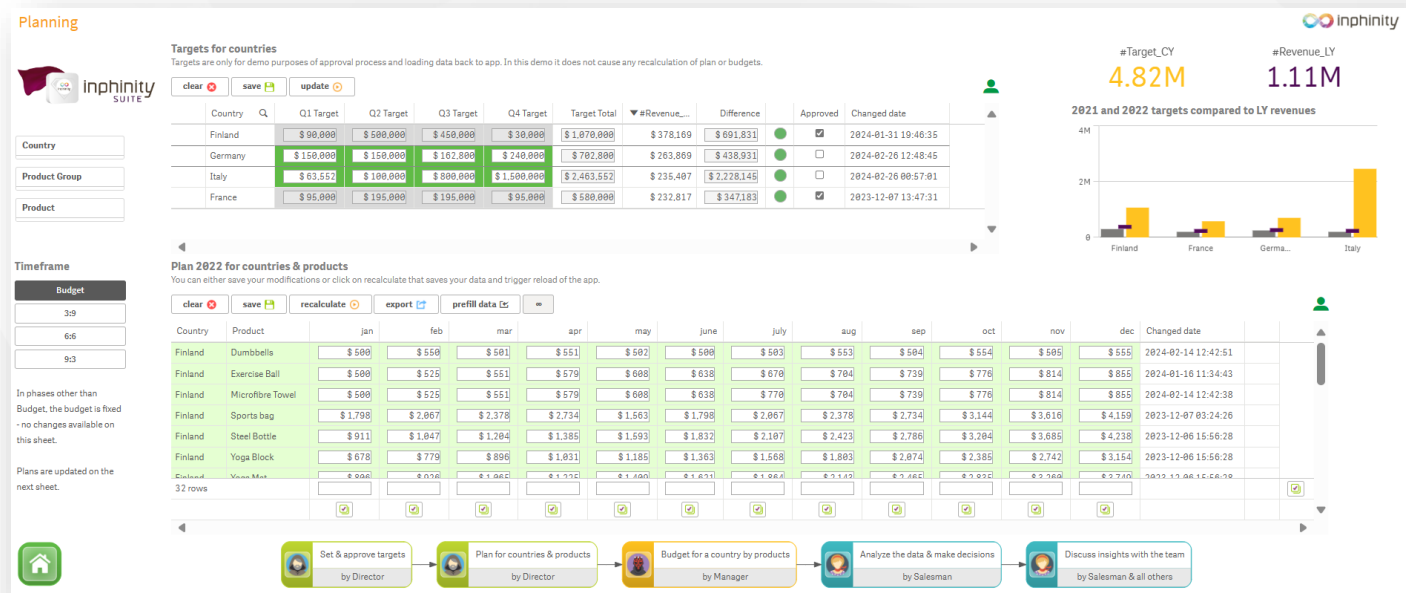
Planning

inphinity

inphinity SUITE

Country

Product Group

Product

Timeframe

Budget

3:9

6:6

9:3

In phases other than Budget, the budget is fixed - no changes available on this sheet.

Plans are updated on the next sheet.

Targets for countries

Targets are only for demo purposes of approval process and loading data back to app. In this demo it does not cause any recalculation of plan or budgets.

clear save update

| Country | Q1 Target | Q2 Target | Q3 Target | Q4 Target | Target Total | #Revenue_... | Difference | | Approved | Changed date |
|---|---|---|---|---|---|---|---|---|---|---|
| Finland | $ 90,000 | $ 500,000 | $ 450,000 | $ 30,000 | $ 1,070,000 | $ 378,169 | $ 691,831 | | ☑ | 2024-01-31 19:46:35 |
| Germany | $ 150,000 | $ 150,000 | $ 162,800 | $ 240,000 | $ 702,800 | $ 263,869 | $ 438,931 | | ☐ | 2024-02-26 12:48:45 |
| Italy | $ 63,552 | $ 100,000 | $ 800,000 | $ 1,500,000 | $ 2,463,552 | $ 235,407 | $ 2,228,145 | | ☐ | 2024-02-26 00:57:01 |
| France | $ 95,000 | $ 195,000 | $ 195,000 | $ 95,000 | $ 580,000 | $ 232,817 | $ 347,183 | | ☑ | 2023-12-07 13:47:31 |

#Target_CY
4.82M

#Revenue_LY
1.11M

2021 and 2022 targets compared to LY revenues

4M
2M
0
Finland
France
Germa...
Italy

Plan 2022 for countries & products

You can either save your modifications or click on recalculate that saves your data and trigger reload of the app.

clear save recalculate export prefill data ∞

| Country | Product | jan | feb | mar | apr | may | june | july | aug | sep | oct | nov | dec | Changed date |
|---|---|---|---|---|---|---|---|---|---|---|---|---|---|---|
| Finland | Dumbbells | $ 500 | $ 550 | $ 501 | $ 551 | $ 502 | $ 500 | $ 503 | $ 553 | $ 504 | $ 554 | $ 505 | $ 555 | 2024-02-14 12:42:51 |
| Finland | Exercise Ball | $ 500 | $ 525 | $ 551 | $ 579 | $ 608 | $ 638 | $ 670 | $ 704 | $ 739 | $ 776 | $ 814 | $ 855 | 2024-01-16 11:34:43 |
| Finland | Microfibre Towel | $ 500 | $ 525 | $ 551 | $ 579 | $ 608 | $ 638 | $ 770 | $ 704 | $ 739 | $ 776 | $ 814 | $ 855 | 2024-02-14 12:42:38 |
| Finland | Sports bag | $ 1,798 | $ 2,067 | $ 2,378 | $ 2,734 | $ 1,563 | $ 1,798 | $ 2,067 | $ 2,378 | $ 2,734 | $ 3,144 | $ 3,616 | $ 4,159 | 2023-12-07 03:24:26 |
| Finland | Steel Bottle | $ 911 | $ 1,047 | $ 1,204 | $ 1,385 | $ 1,593 | $ 1,832 | $ 2,107 | $ 2,423 | $ 2,786 | $ 3,204 | $ 3,685 | $ 4,238 | 2023-12-06 15:56:28 |
| Finland | Yoga Block | $ 678 | $ 779 | $ 896 | $ 1,031 | $ 1,185 | $ 1,363 | $ 1,568 | $ 1,803 | $ 2,074 | $ 2,385 | $ 2,742 | $ 3,154 | 2023-12-06 15:56:28 |
| Finland | Yoga Mat | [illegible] | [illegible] | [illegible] | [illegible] | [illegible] | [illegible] | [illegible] | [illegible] | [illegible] | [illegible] | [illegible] | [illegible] | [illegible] |

32 rows

Set & approve targets
by Director

Plan for countries & products
by Director

Budget for a country by products
by Manager

Analyze the data & make decisions
by Salesman

Discuss insights with the team
by Salesman & all others